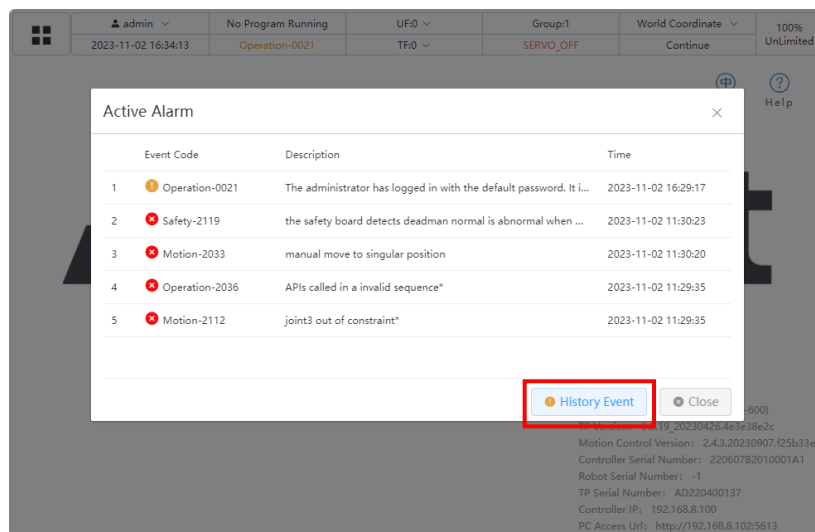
admin
2023-11-02 16:34:13
No Program Running
Operation-0021
UF:0
TF:0
Group:1
SERVO_OFF
World Coordinate
Continue
100%
UnLimited

中
Help

Active Alarm

|  | Event Code | Description | Time |
|---|---|---|---|
| 1 | Operation-0021 | The administrator has logged in with the default password. It i... | 2023-11-02 16:29:17 |
| 2 | Safety-2119 | the safety board detects deadman normal is abnormal when ... | 2023-11-02 11:30:23 |
| 3 | Motion-2033 | manual move to singular position | 2023-11-02 11:30:20 |
| 4 | Operation-2036 | APIs called in a invalid sequence* | 2023-11-02 11:29:35 |
| 5 | Motion-2112 | joint3 out of constraint* | 2023-11-02 11:29:35 |

History Event
Close

-600)
TP Version: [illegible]19_20230426.4e3e38e2c
Motion Control Version: 2.4.3.20230907.f25b33e
Controller Serial Number: 2206078201000 1A1
Robot Serial Number: -1
TP Serial Number: AD220400137
Controller IP: 192.168.8.100
PC Access Url: http://192.168.8.102:5613